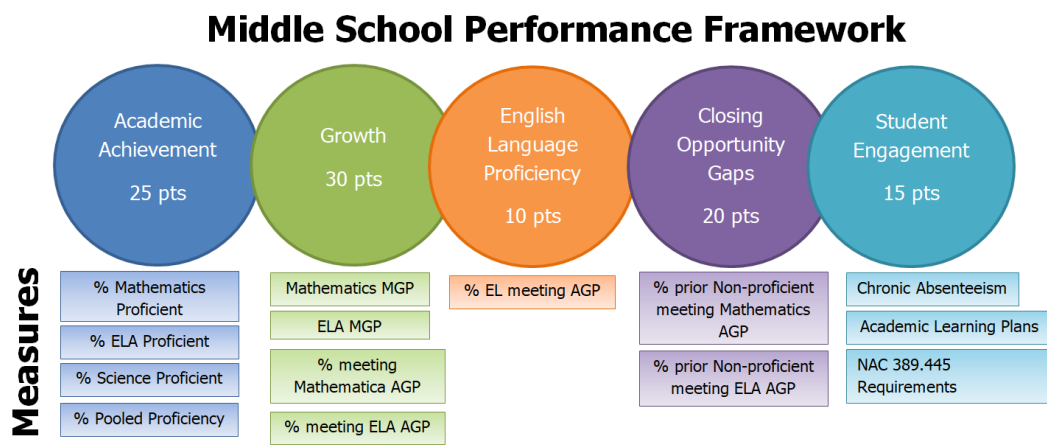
Middle School Performance Framework

Academic Achievement
25 pts

Growth
30 pts

English Language Proficiency
10 pts

Closing Opportunity Gaps
20 pts

Student Engagement
15 pts

Measures

% Mathematics Proficient

% ELA Proficient

% Science Proficient

% Pooled Proficiency

Mathematics MGP

ELA MGP

% meeting Mathematica AGP

% meeting ELA AGP

% EL meeting AGP

% prior Non-proficient meeting Mathematics AGP

% prior Non-proficient meeting ELA AGP

Chronic Absenteeism

Academic Learning Plans

NAC 389.445 Requirements